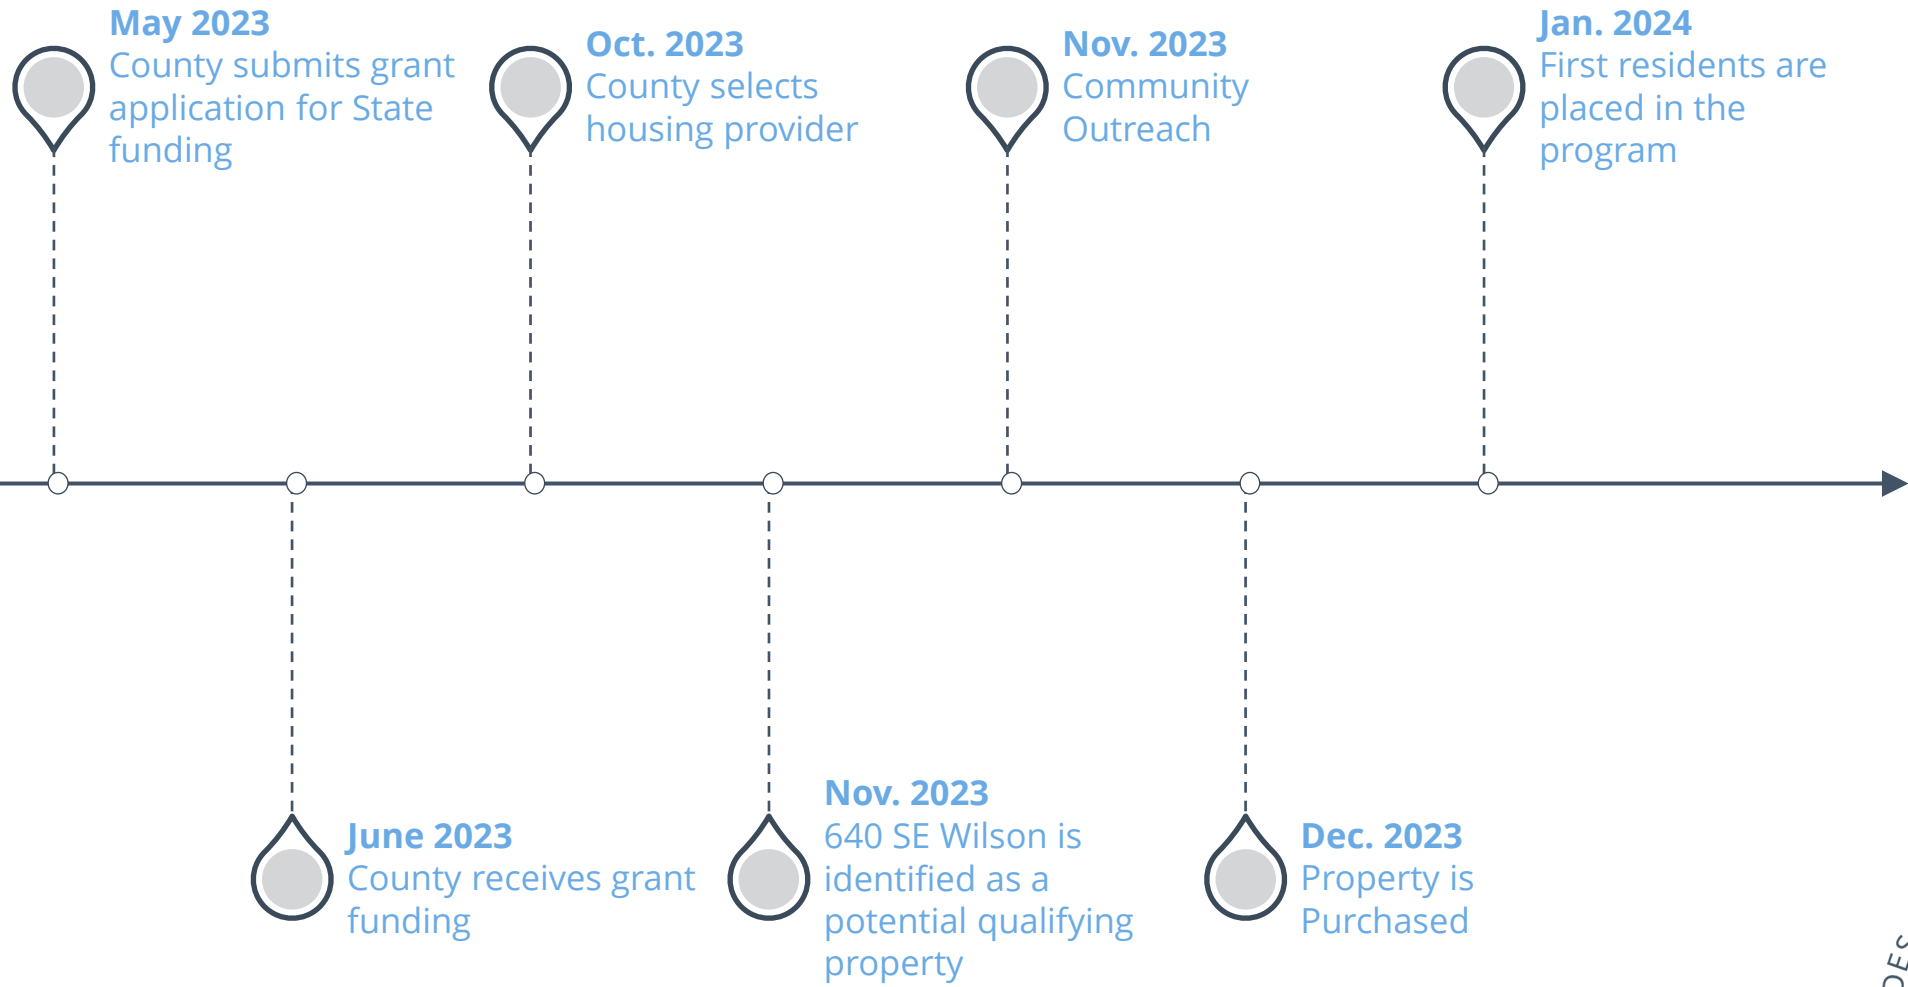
May 2023
County submits grant application for State funding

Oct. 2023
County selects housing provider

Nov. 2023
Community Outreach

Jan. 2024
First residents are placed in the program

June 2023
County receives grant funding

Nov. 2023
640 SE Wilson is identified as a potential qualifying property

Dec. 2023
Property is Purchased

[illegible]